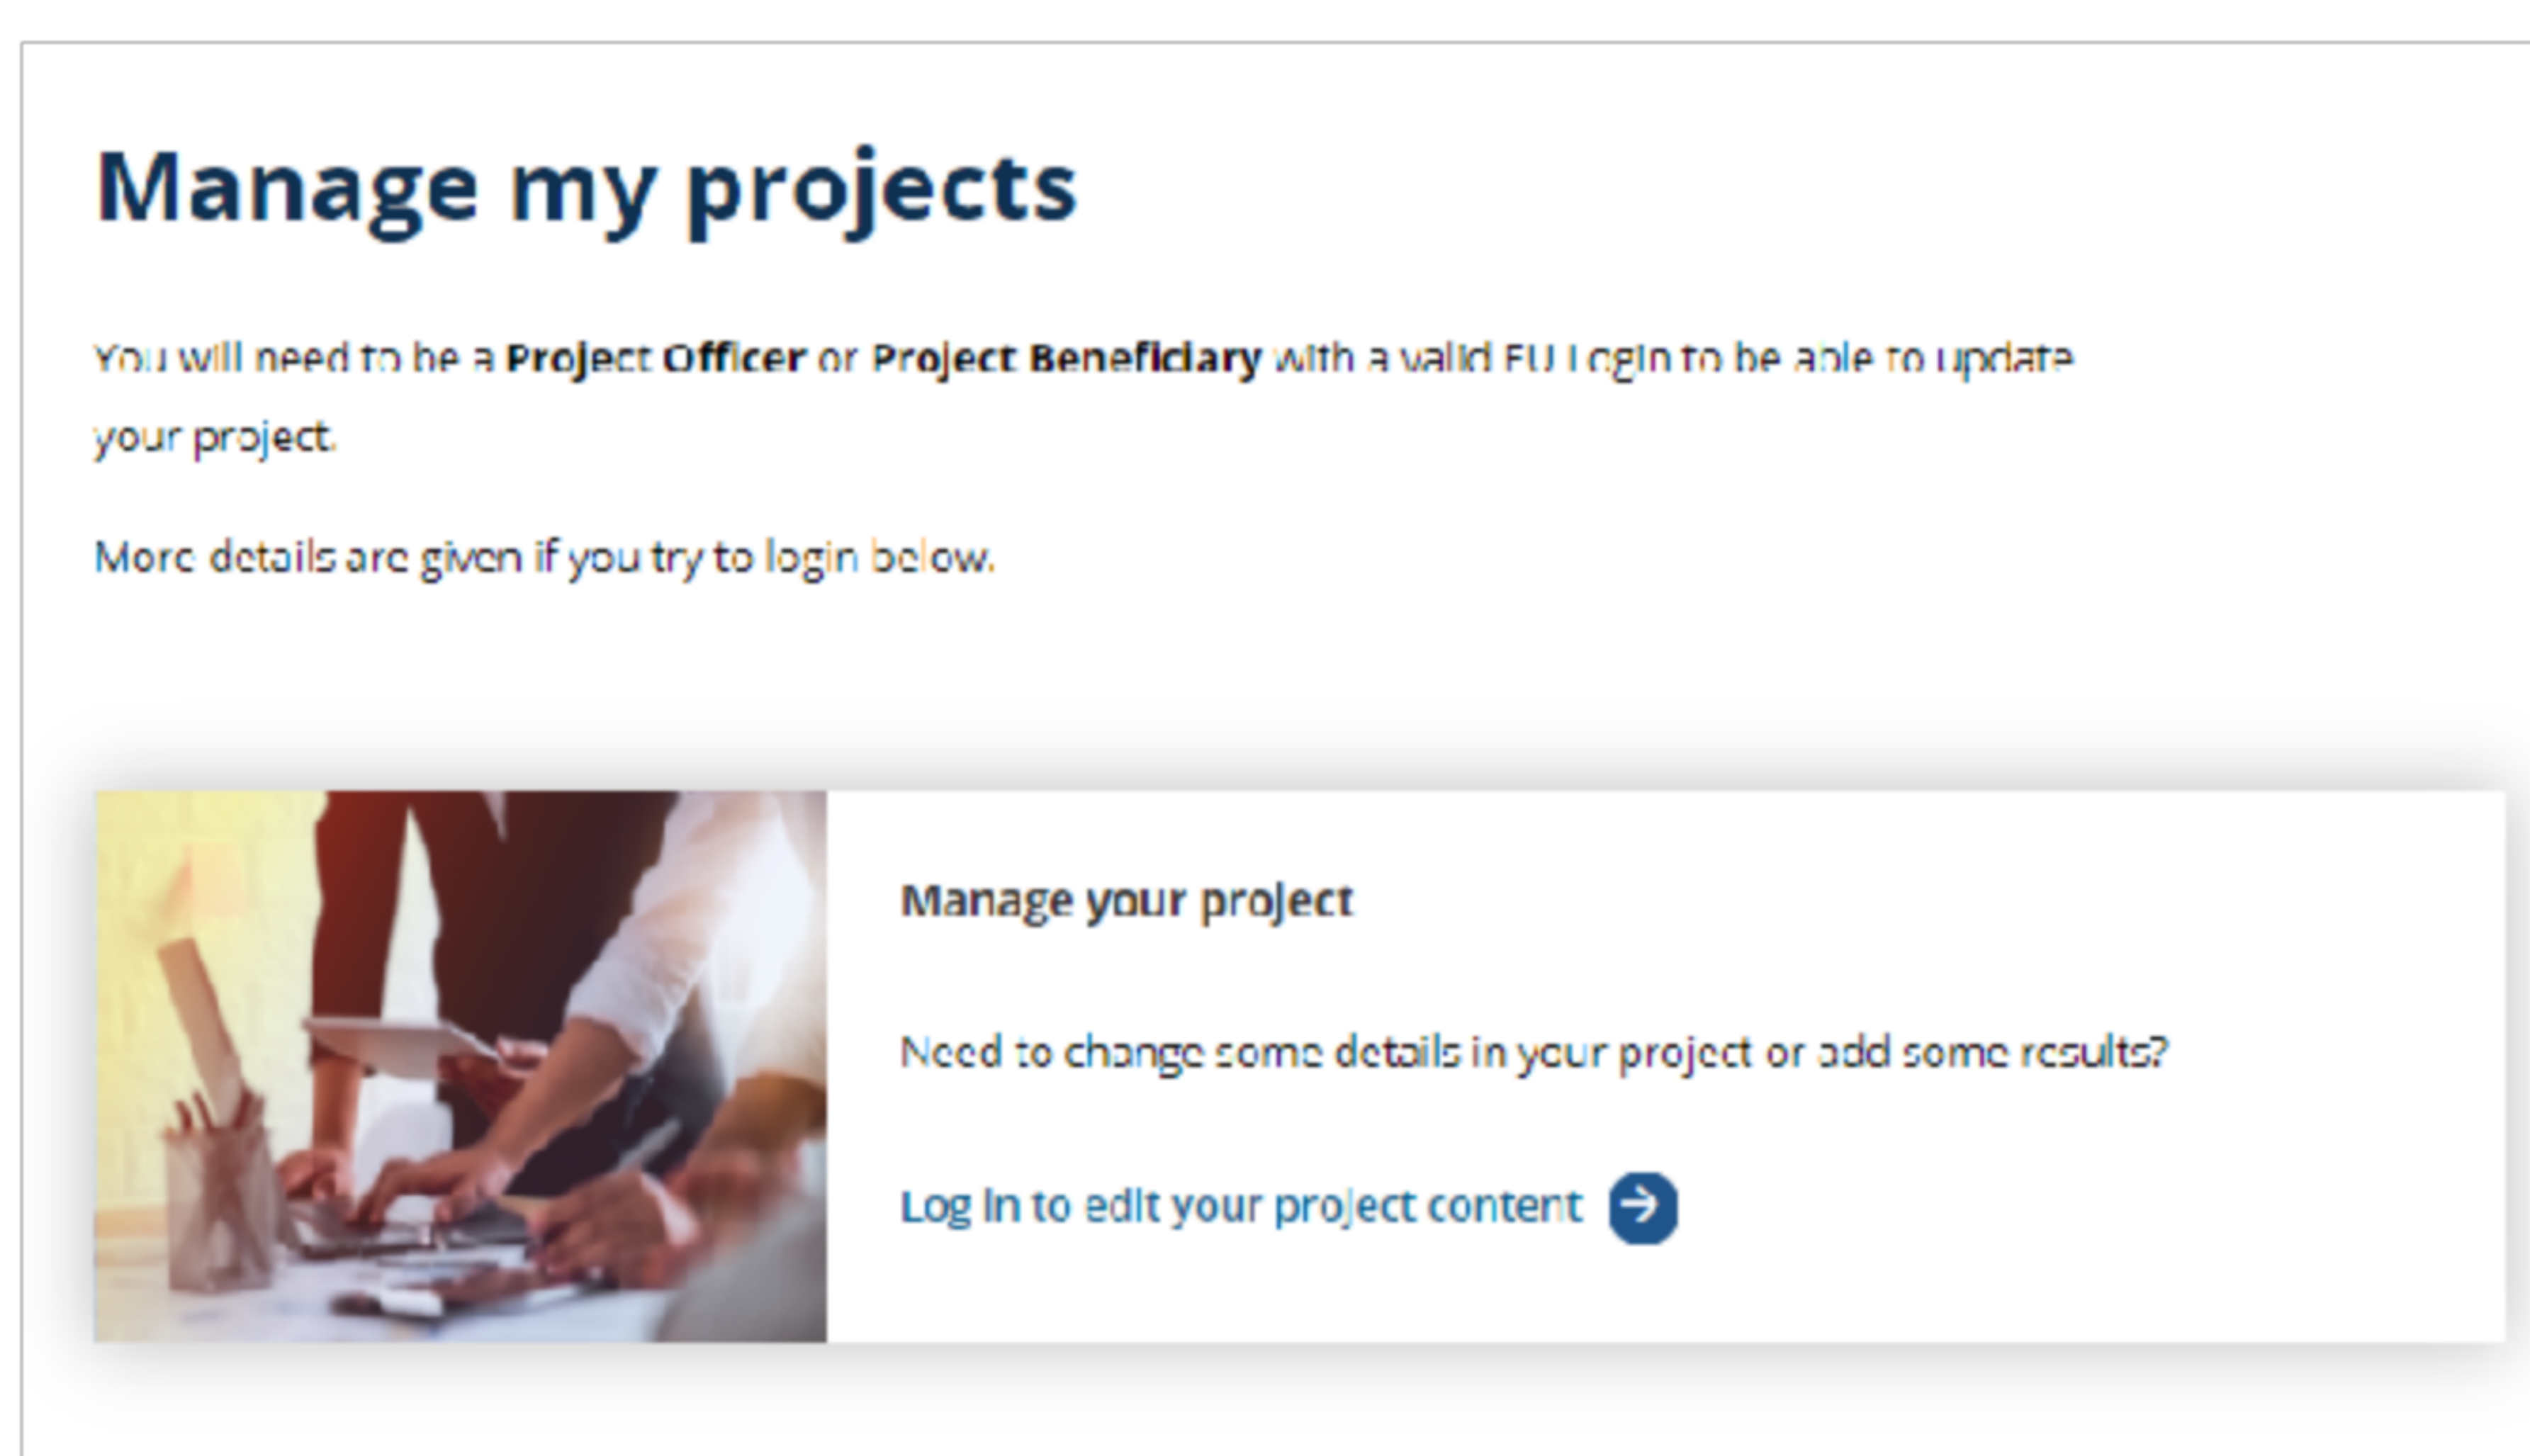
# Manage my projects

You will need to be a **Project Officer** or **Project Beneficiary** with a valid EU Login to be able to update your project.

More details are given if you try to login below.

**Manage your project**

Need to change some details in your project or add some results?

Log in to edit your project content